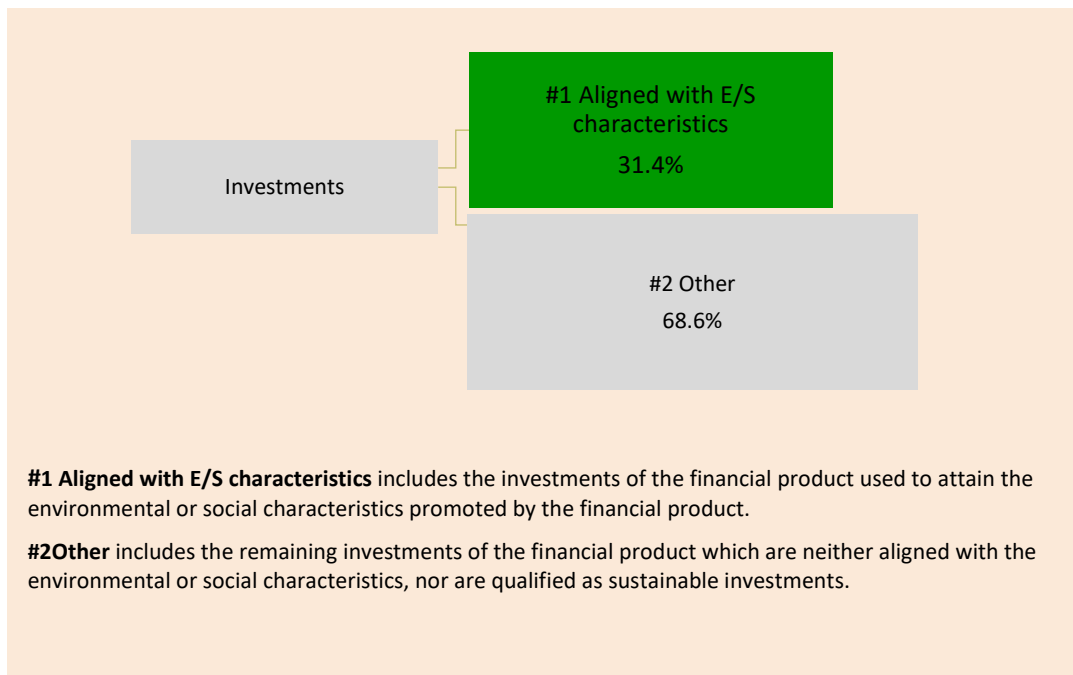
Investments

#1 Aligned with E/S characteristics
31.4%

#2 Other
68.6%

**#1 Aligned with E/S characteristics** includes the investments of the financial product used to attain the environmental or social characteristics promoted by the financial product.

**#2Other** includes the remaining investments of the financial product which are neither aligned with the environmental or social characteristics, nor are qualified as sustainable investments.